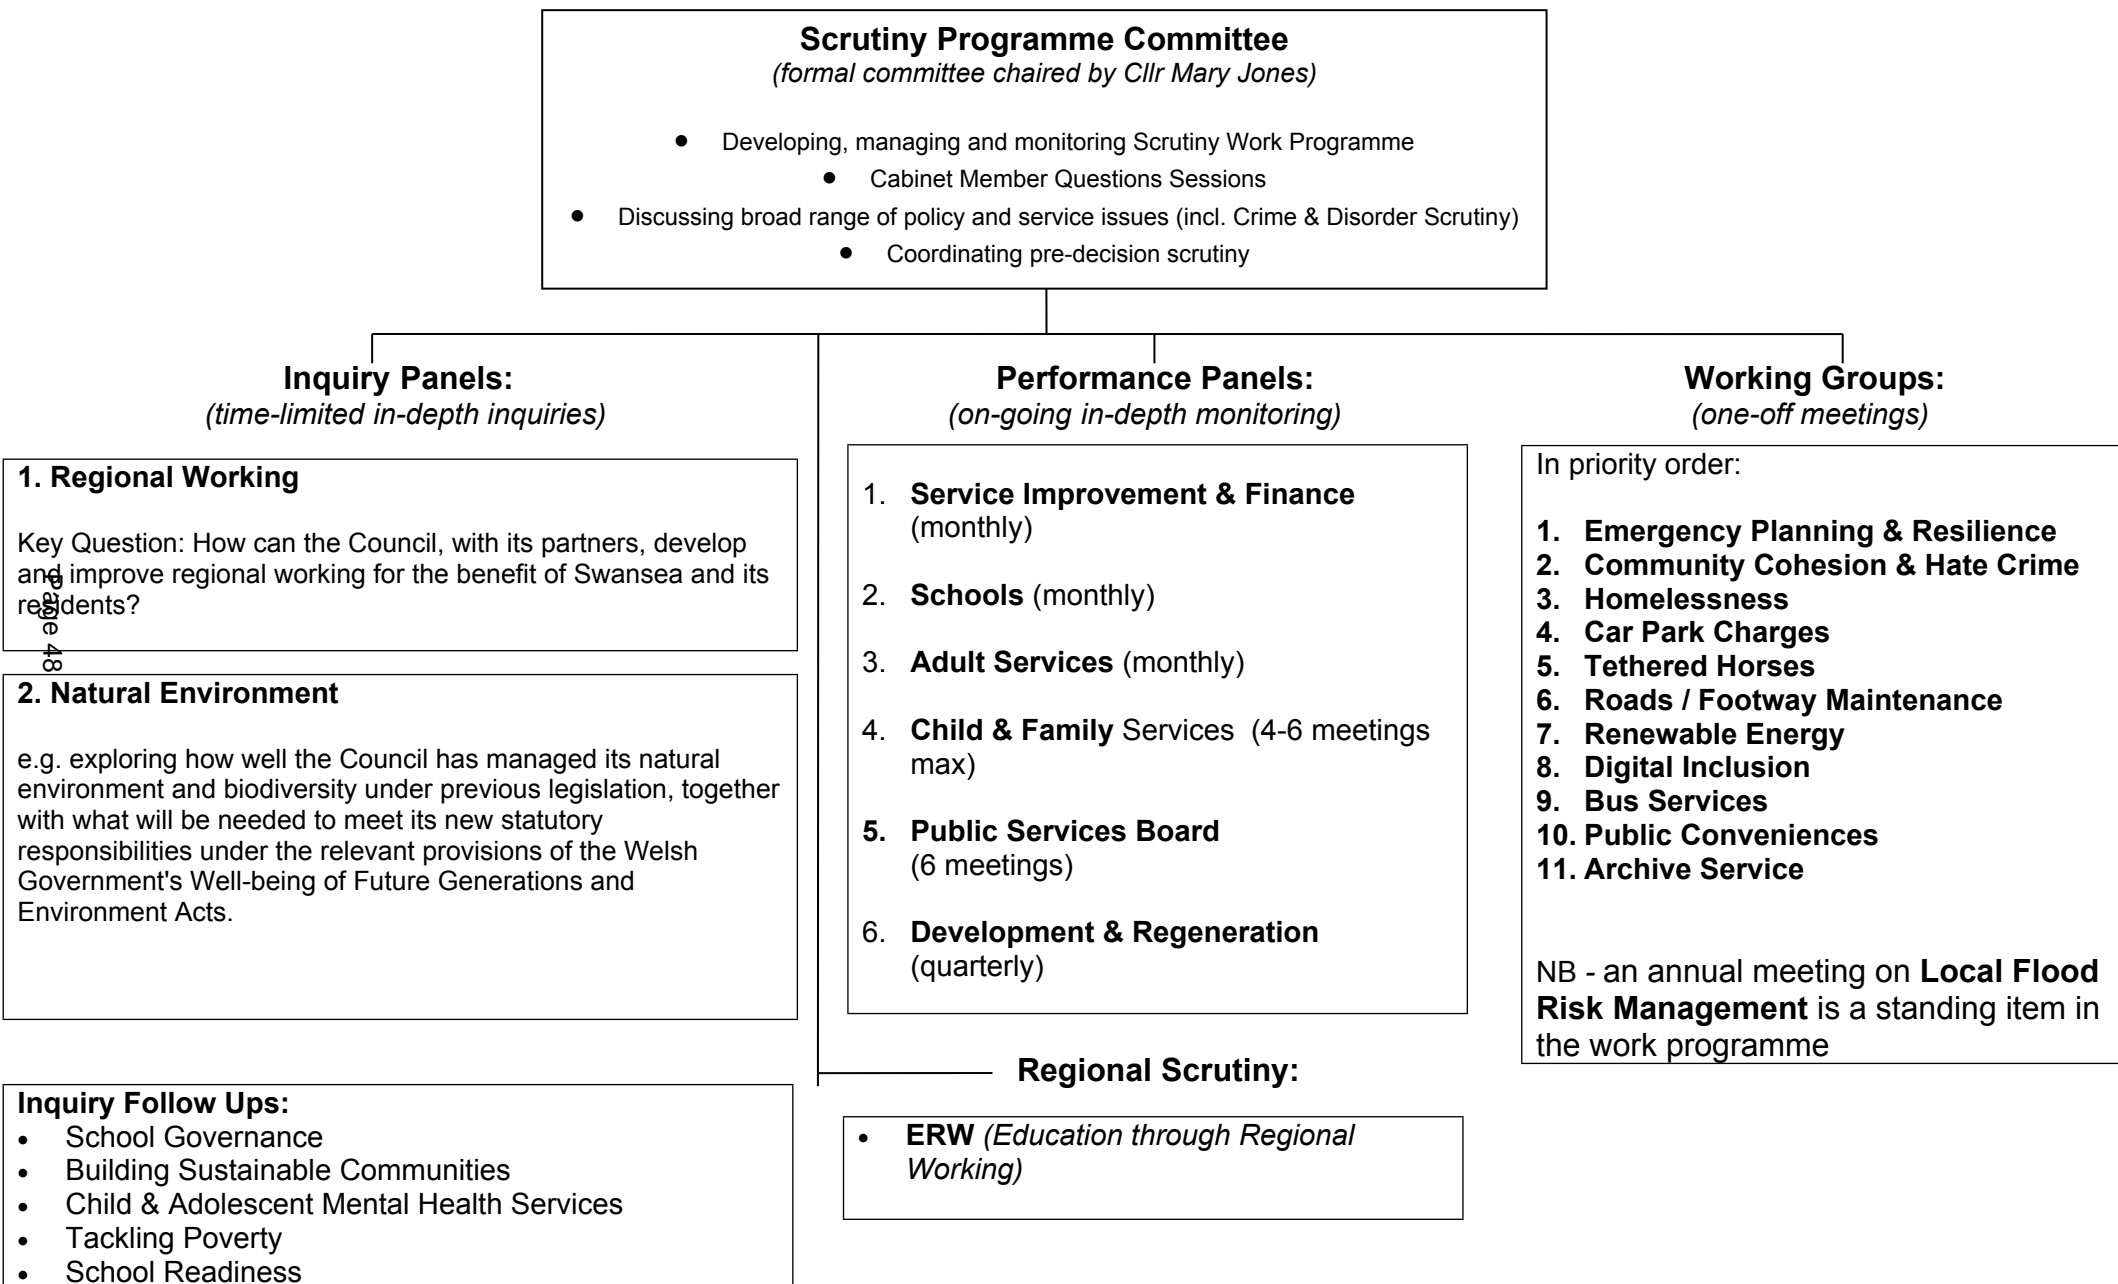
**Scrutiny Programme Committee**
*(formal committee chaired by Cllr Mary Jones)*

- Developing, managing and monitoring Scrutiny Work Programme
- Cabinet Member Questions Sessions
- Discussing broad range of policy and service issues (incl. Crime & Disorder Scrutiny)
- Coordinating pre-decision scrutiny

**Inquiry Panels:**
*(time-limited in-depth inquiries)*

**1. Regional Working**

Key Question: How can the Council, with its partners, develop and improve regional working for the benefit of Swansea and its residents?

Page 48

**2. Natural Environment**

e.g. exploring how well the Council has managed its natural environment and biodiversity under previous legislation, together with what will be needed to meet its new statutory responsibilities under the relevant provisions of the Welsh Government's Well-being of Future Generations and Environment Acts.

**Inquiry Follow Ups:**
- School Governance
- Building Sustainable Communities
- Child & Adolescent Mental Health Services
- Tackling Poverty
- School Readiness

**Performance Panels:**
*(on-going in-depth monitoring)*

1. **Service Improvement & Finance** (monthly)
2. **Schools** (monthly)
3. **Adult Services** (monthly)
4. **Child & Family** Services (4-6 meetings max)
5. **Public Services Board** (6 meetings)
6. **Development & Regeneration** (quarterly)

**Regional Scrutiny:**

- **ERW** *(Education through Regional Working)*

**Working Groups:**
*(one-off meetings)*

In priority order:

1. **Emergency Planning & Resilience**
2. **Community Cohesion & Hate Crime**
3. **Homelessness**
4. **Car Park Charges**
5. **Tethered Horses**
6. **Roads / Footway Maintenance**
7. **Renewable Energy**
8. **Digital Inclusion**
9. **Bus Services**
10. **Public Conveniences**
11. **Archive Service**

NB - an annual meeting on **Local Flood Risk Management** is a standing item in the work programme